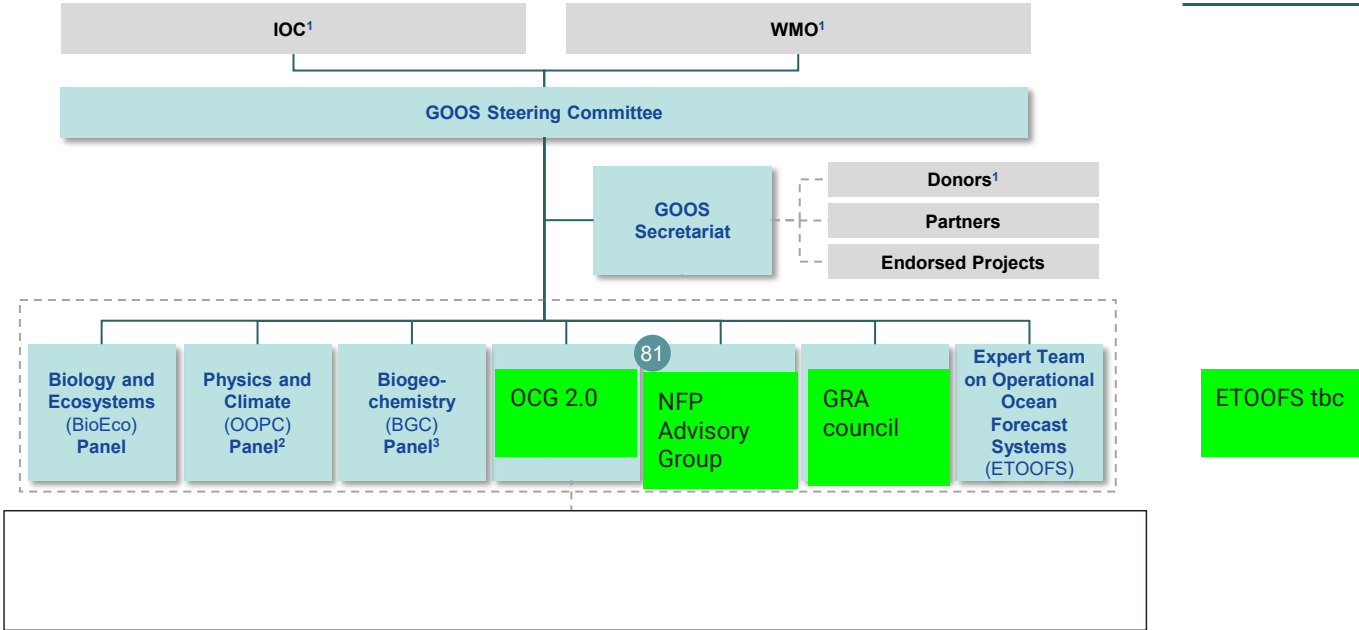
IOC$^1$

WMO$^1$

GOOS Steering Committee

GOOS Secretariat

Donors$^1$

Partners

Endorsed Projects

Biology and Ecosystems (BioEco) Panel

Physics and Climate (OOPC) Panel$^2$

Biogeochemistry (BGC) Panel$^3$

OCG 2.0

81

NFP Advisory Group

GRA council

Expert Team on Operational Ocean Forecast Systems (ETOOFS)

ETOOFS tbc